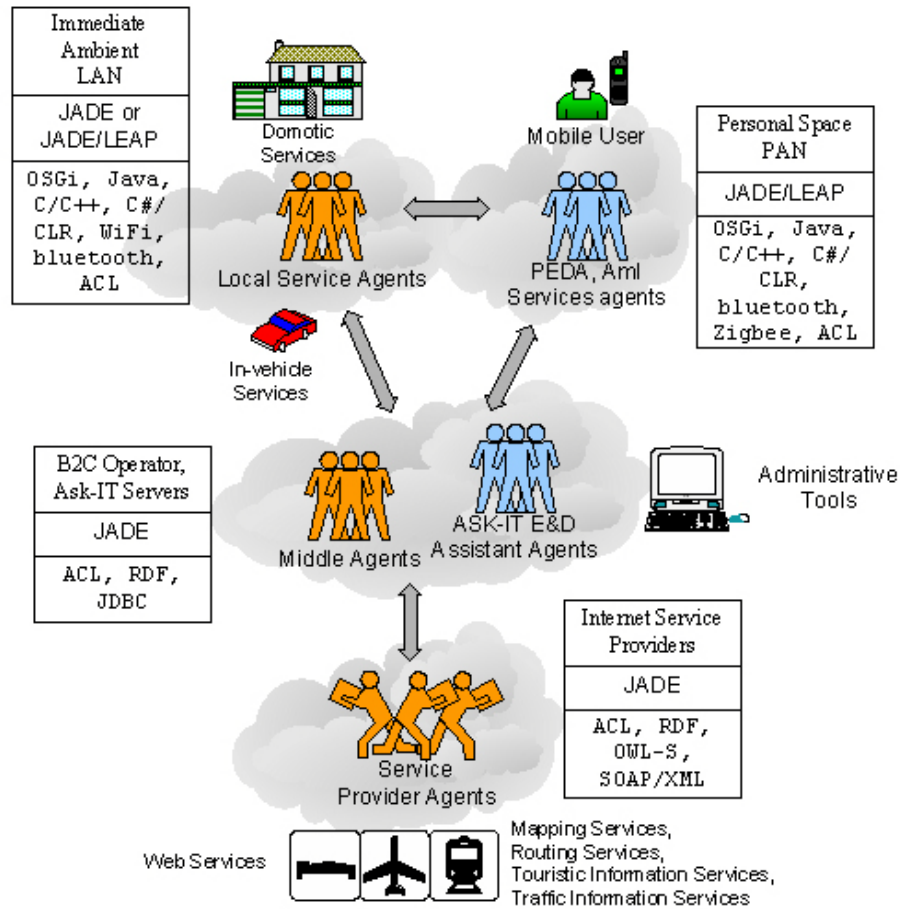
Immediate Ambient LAN

JADE or JADE/LEAP

OSGi, Java, C/C++, C#/ CLR, WiFi, bluetooth, ACL

Domotic Services

Mobile User

Personal Space PAN

JADE/LEAP

OSGi, Java, C/C++, C#/ CLR, bluetooth, Zigbee, ACL

Local Service Agents

PEDA, AmI Services agents

In-vehicle Services

B2C Operator, Ask-IT Servers

JADE

ACL, RDF, JDBC

Middle Agents

ASK-IT E&D Assistant Agents

Administrative Tools

Internet Service Providers

JADE

ACL, RDF, OWL-S, SOAP/XML

Service Provider Agents

Web Services

Mapping Services,
Routing Services,
Touristic Information Services,
Traffic Information Services